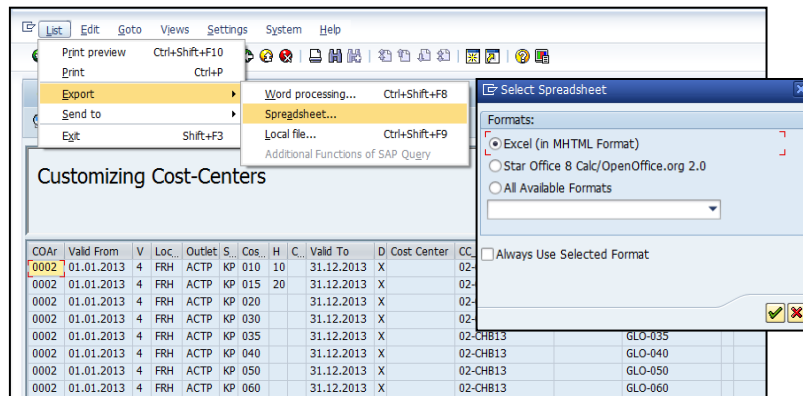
List Edit Goto Views Settings System Help

Print preview Ctrl+Shift+F10
Print Ctrl+P
Export
Send to
Exit Shift+F3

Word processing... Ctrl+Shift+F8
Spreadsheet...
Local file... Ctrl+Shift+F9
Additional Functions of SAP Query

Customizing Cost-Centers

Select Spreadsheet

Formats:
Excel (in MHTML Format)
Star Office 8 Calc/OpenOffice.org 2.0
All Available Formats

Always Use Selected Format

| COAr | Valid From | V | Loc | Outlet | S | Cos | H | C | Valid To | D | Cost Center | CC_ | |
|---|---|---|---|---|---|---|---|---|---|---|---|---|---|
| 0002 | 01.01.2013 | 4 | FRH | ACTP | KP | 010 | 10 | | 31.12.2013 | X | | 02- | |
| 0002 | 01.01.2013 | 4 | FRH | ACTP | KP | 015 | 20 | | 31.12.2013 | X | | 02- | |
| 0002 | 01.01.2013 | 4 | FRH | ACTP | KP | 020 | | | 31.12.2013 | X | | 02- | |
| 0002 | 01.01.2013 | 4 | FRH | ACTP | KP | 030 | | | 31.12.2013 | X | | 02- | |
| 0002 | 01.01.2013 | 4 | FRH | ACTP | KP | 035 | | | 31.12.2013 | X | | 02-CHB13 | GLO-035 |
| 0002 | 01.01.2013 | 4 | FRH | ACTP | KP | 040 | | | 31.12.2013 | X | | 02-CHB13 | GLO-040 |
| 0002 | 01.01.2013 | 4 | FRH | ACTP | KP | 050 | | | 31.12.2013 | X | | 02-CHB13 | GLO-050 |
| 0002 | 01.01.2013 | 4 | FRH | ACTP | KP | 060 | | | 31.12.2013 | X | | 02-CHB13 | GLO-060 |